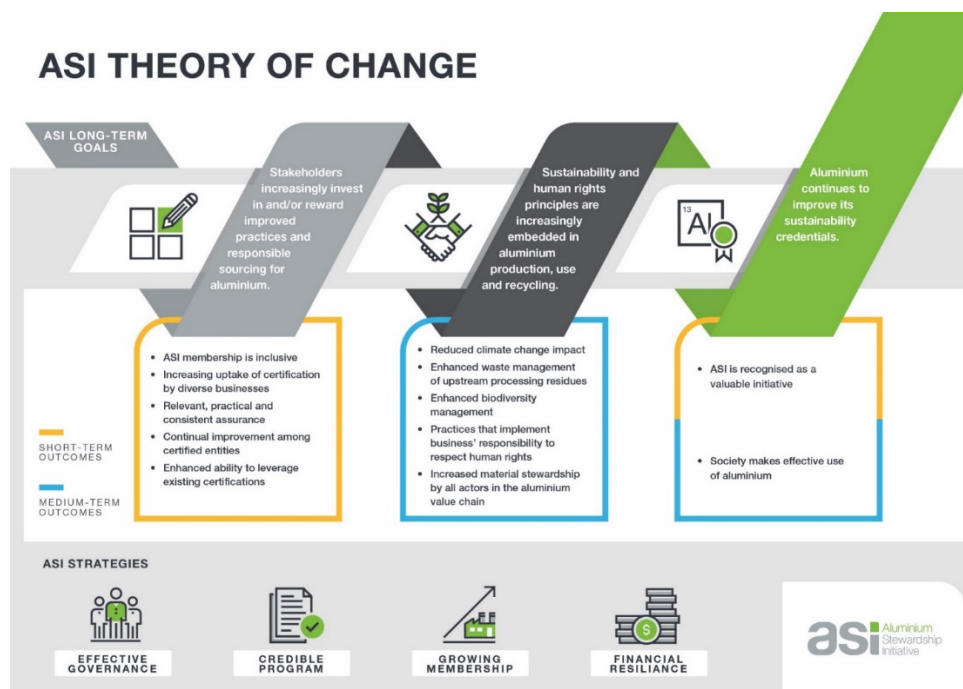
ASI THEORY OF CHANGE

ASI LONG-TERM GOALS

Stakeholders increasingly invest in and/or reward improved practices and responsible sourcing for aluminium.

Sustainability and human rights principles are increasingly embedded in aluminium production, use and recycling.

13 Al

Aluminium continues to improve its sustainability credentials.

- ASI membership is inclusive
- Increasing uptake of certification by diverse businesses
- Relevant, practical and consistent assurance
- Continual improvement among certified entities
- Enhanced ability to leverage existing certifications

- Reduced climate change impact
- Enhanced waste management of upstream processing residues
- Enhanced biodiversity management
- Practices that implement business' responsibility to respect human rights
- Increased material stewardship by all actors in the aluminium value chain

- ASI is recognised as a valuable initiative

- Society makes effective use of aluminium

SHORT-TERM OUTCOMES

MEDIUM-TERM OUTCOMES

ASI STRATEGIES

EFFECTIVE GOVERNANCE

CREDIBLE PROGRAM

GROWING MEMBERSHIP

FINANCIAL RESILIANCE

asi Aluminium Stewardship Initiative